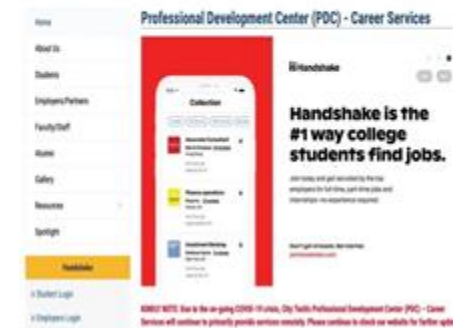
Home

About Us

Students

Employers/Partners

Faculty/Staff

Alumni

Gallery

Resources

Spotlight

Handshake

» Student Login

» Employer Login

Professional Development Center (PDC) - Career Services

Collection

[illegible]

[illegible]

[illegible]

Handshake

Handshake is the #1 way college students find jobs.

Join today and get recruited by the top employers for full-time, part-time jobs and internships–no experience required.

Don't get ahead, get started
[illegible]

KINDLY NOTE: Due to the on-going COVID-19 crisis, City Tech's Professional Development Center (PDC) - Career Services will continue to primarily provide services remotely. Please continue to check our website for further upd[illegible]